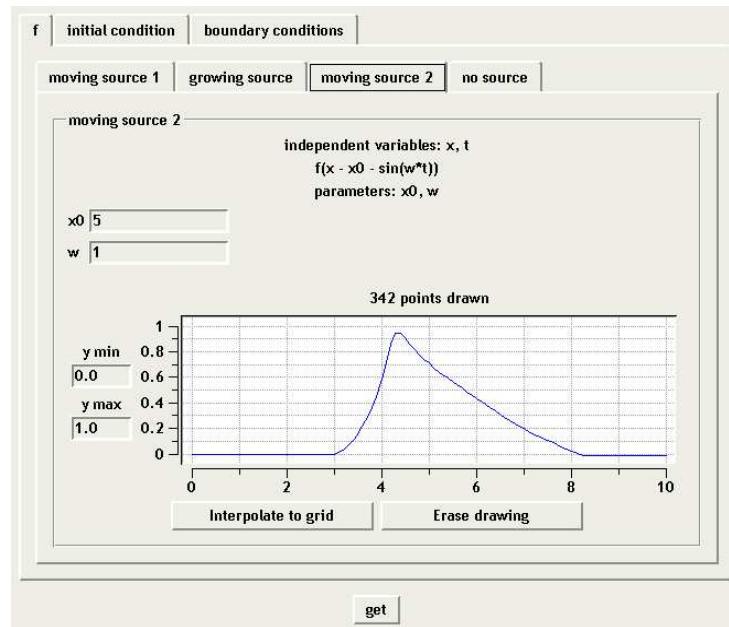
f | initial condition | boundary conditions

moving source 1 | growing source | moving source 2 | no source

moving source 2

independent variables: x, t
f(x - x0 - sin(w*t))
parameters: x0, w

x0 5
w 1

342 points drawn

y min
0.0
y max
1.0

1
0.8
0.6
0.4
0.2
0

0 2 4 6 8 10

Interpolate to grid
Erase drawing

get